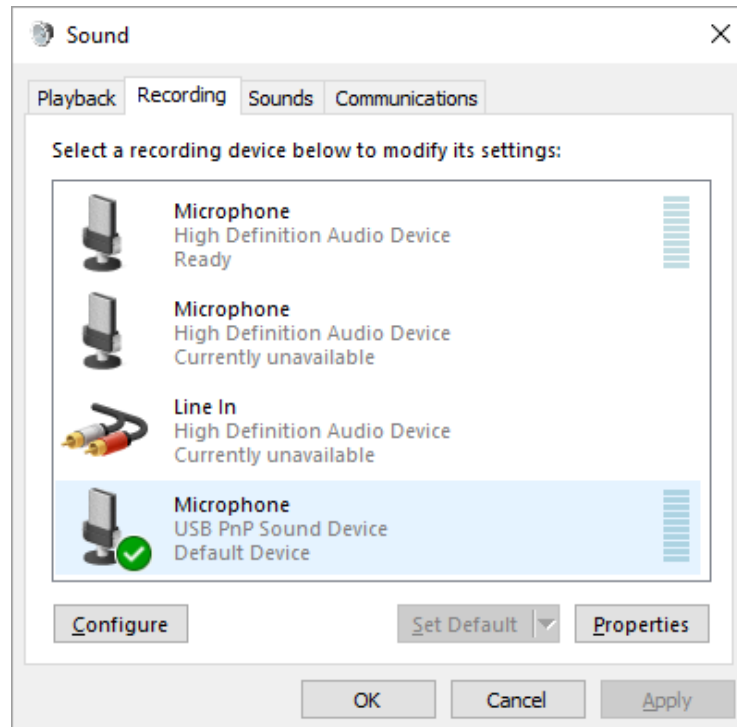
Sound

Playback Recording Sounds Communications

Select a recording device below to modify its settings:

Microphone
High Definition Audio Device
Ready

Microphone
High Definition Audio Device
Currently unavailable

Line In
High Definition Audio Device
Currently unavailable

Microphone
USB PnP Sound Device
Default Device

Configure

Set Default

Properties

OK

Cancel

Apply